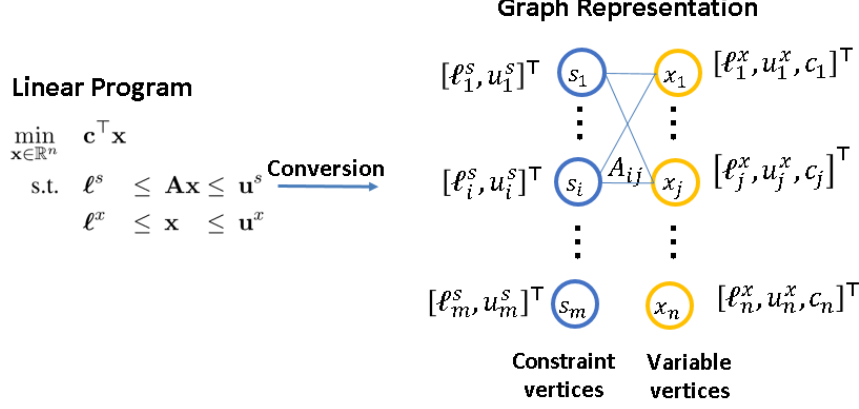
Graph Representation

Linear Program

$\min_{\mathbf{x}\in\mathbb{R}^n} \quad \mathbf{c}^\top \mathbf{x}$

s.t. $\boldsymbol{\ell}^s \leq \mathbf{A}\mathbf{x} \leq \mathbf{u}^s$

$\boldsymbol{\ell}^x \leq \mathbf{x} \leq \mathbf{u}^x$

Conversion

$[\ell_1^s, u_1^s]^\top$ $s_1$ $x_1$ $[\ell_1^x, u_1^x, c_1]^\top$

$[\ell_i^s, u_i^s]^\top$ $s_i$ $A_{ij}$ $x_j$ $[\ell_j^x, u_j^x, c_j]^\top$

$[\ell_m^s, u_m^s]^\top$ $s_m$ $x_n$ $[\ell_n^x, u_n^x, c_n]^\top$

Constraint vertices

Variable vertices